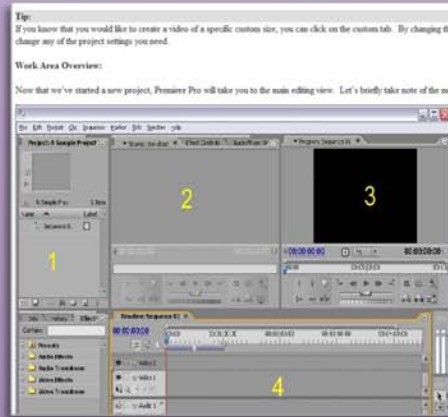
Tip:

If you know that you would like to create a video of a specific custom size, you can click on the custom tab. By changing th change any of the project settings you need.

Work Area Overview:

Now that we've started a new project, Premiere Pro will take you to the main editing view. Let's briefly take note of the m

1

2

3

4

00:00:00:00

00:00:00:00

Timeline: Sequence 01

Presets

Audio Effects

Audio Transitions

Video Effects

Video Transitions

Video 1

Audio 1